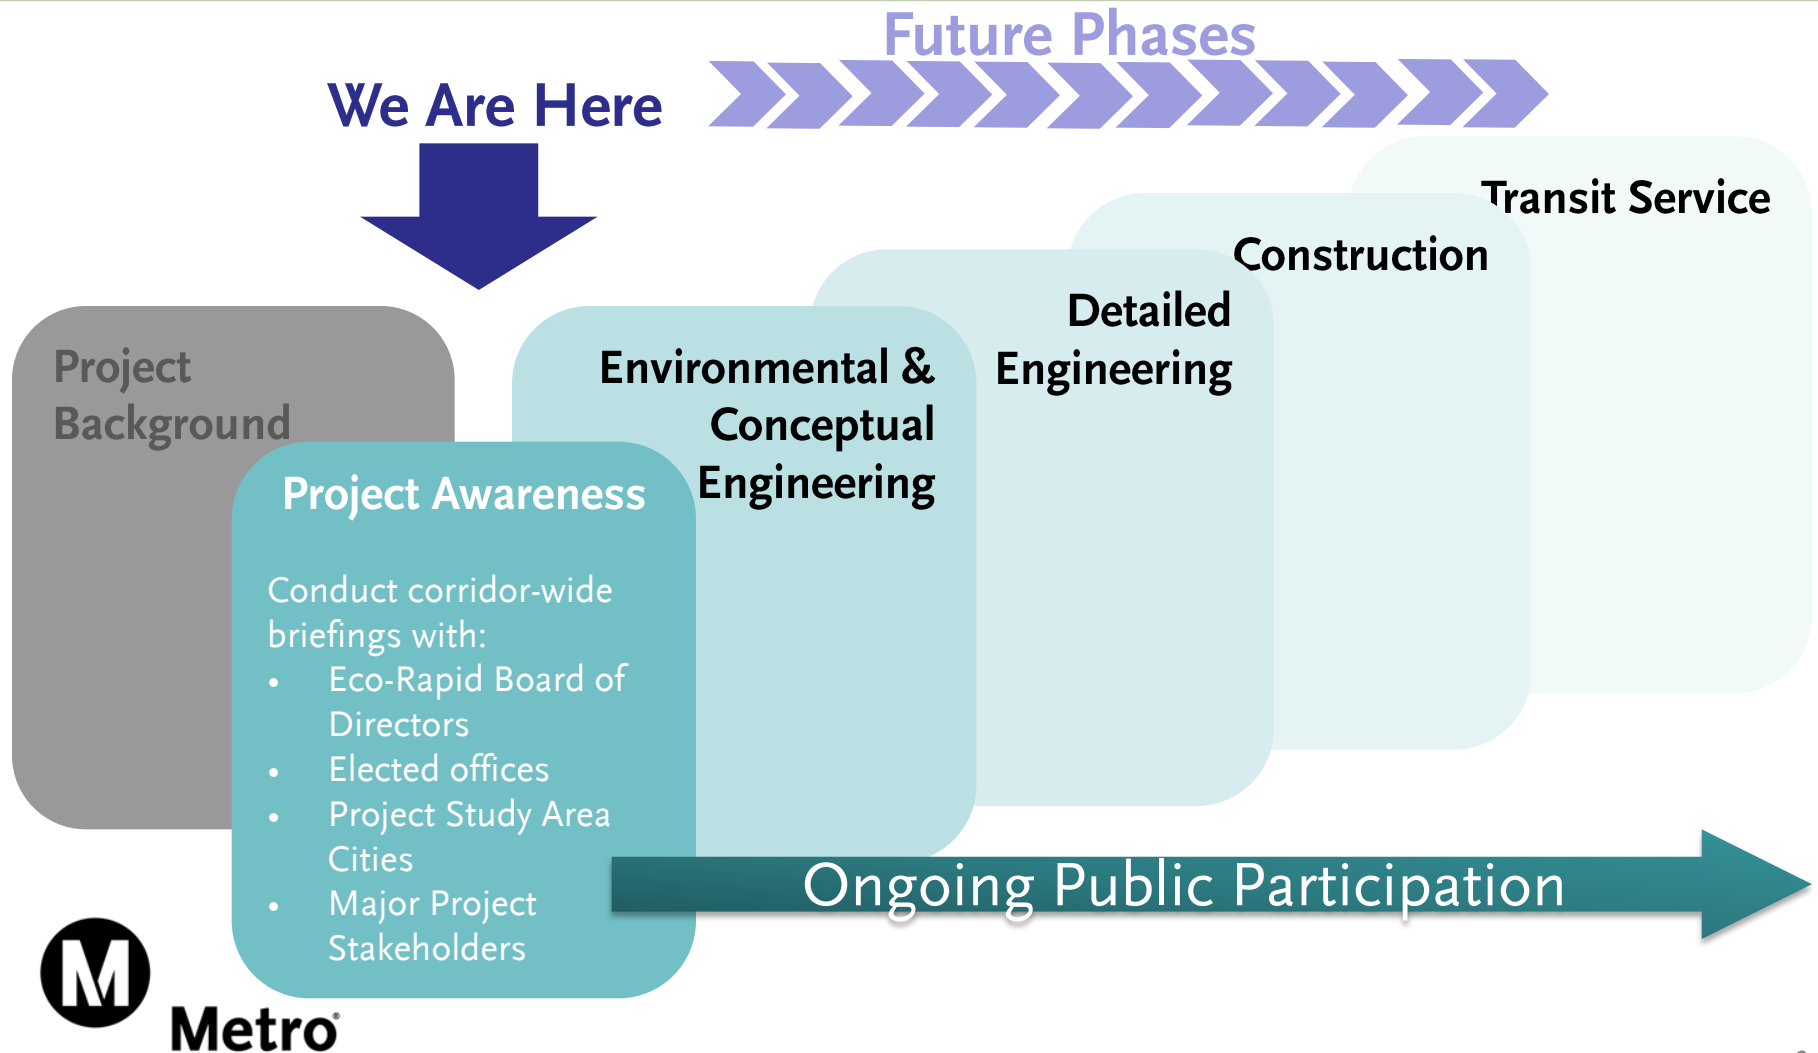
Future Phases

We Are Here

Transit Service

Construction

Detailed Engineering

Environmental & Conceptual Engineering

Project Background

Project Awareness

Conduct corridor-wide briefings with:
- Eco-Rapid Board of Directors
- Elected offices
- Project Study Area Cities
- Major Project Stakeholders

Ongoing Public Participation

M
Metro